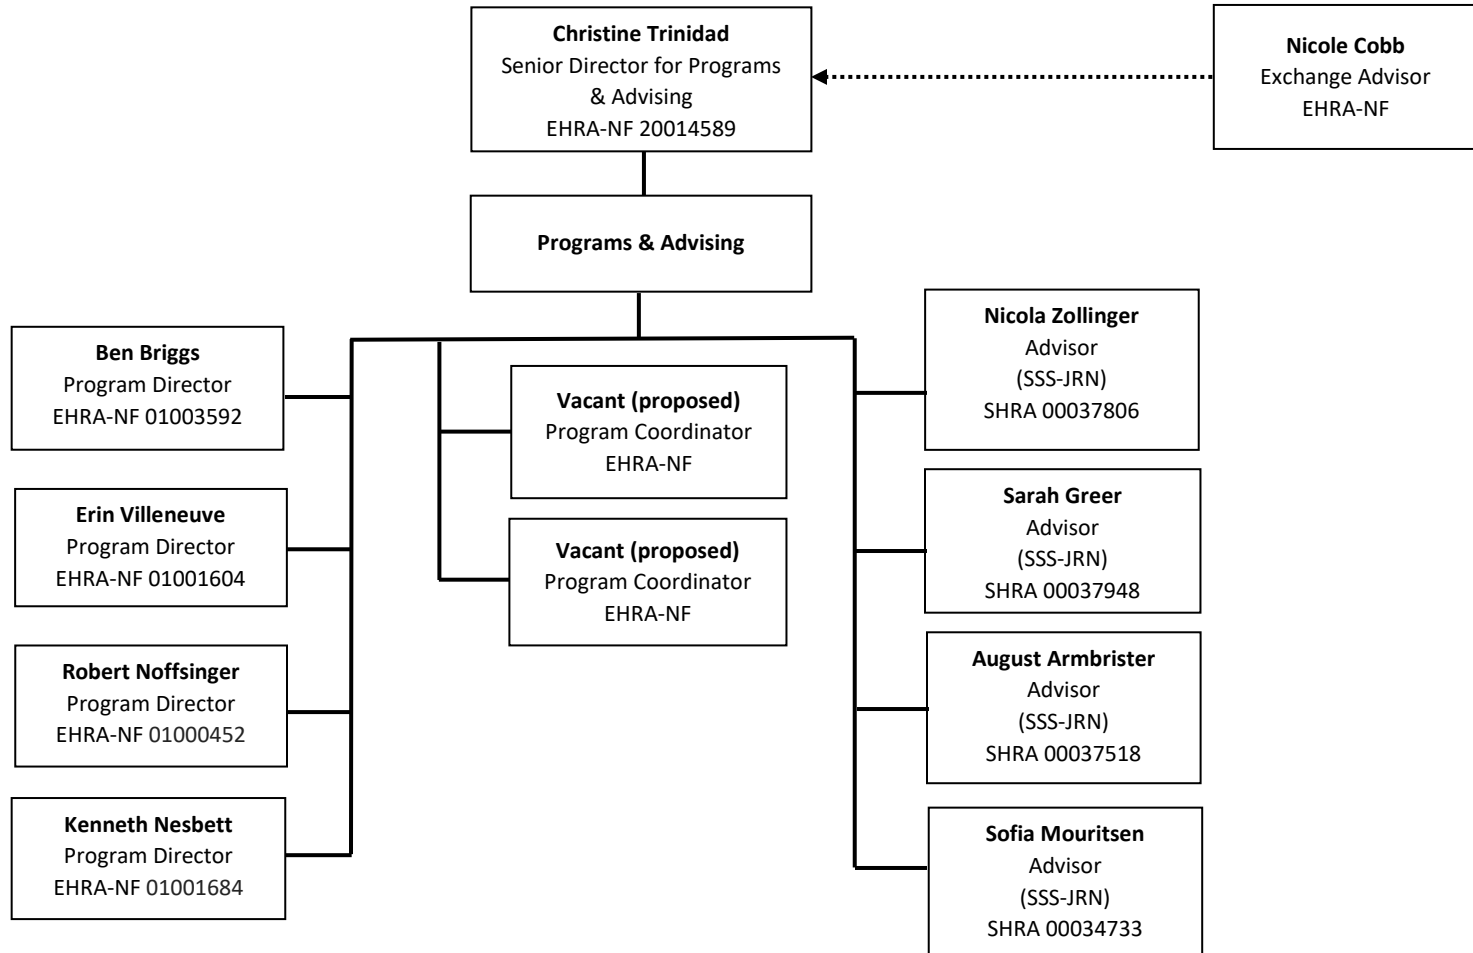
**Christine Trinidad**
Senior Director for Programs & Advising
EHRA-NF 20014589

**Nicole Cobb**
Exchange Advisor
EHRA-NF

**Programs & Advising**

**Ben Briggs**
Program Director
EHRA-NF 01003592

**Erin Villeneuve**
Program Director
EHRA-NF 01001604

**Robert Noffsinger**
Program Director
EHRA-NF 01000452

**Kenneth Nesbett**
Program Director
EHRA-NF 01001684

**Vacant (proposed)**
Program Coordinator
EHRA-NF

**Vacant (proposed)**
Program Coordinator
EHRA-NF

**Nicola Zollinger**
Advisor
(SSS-JRN)
SHRA 00037806

**Sarah Greer**
Advisor
(SSS-JRN)
SHRA 00037948

**August Armbrister**
Advisor
(SSS-JRN)
SHRA 00037518

**Sofia Mouritsen**
Advisor
(SSS-JRN)
SHRA 00034733